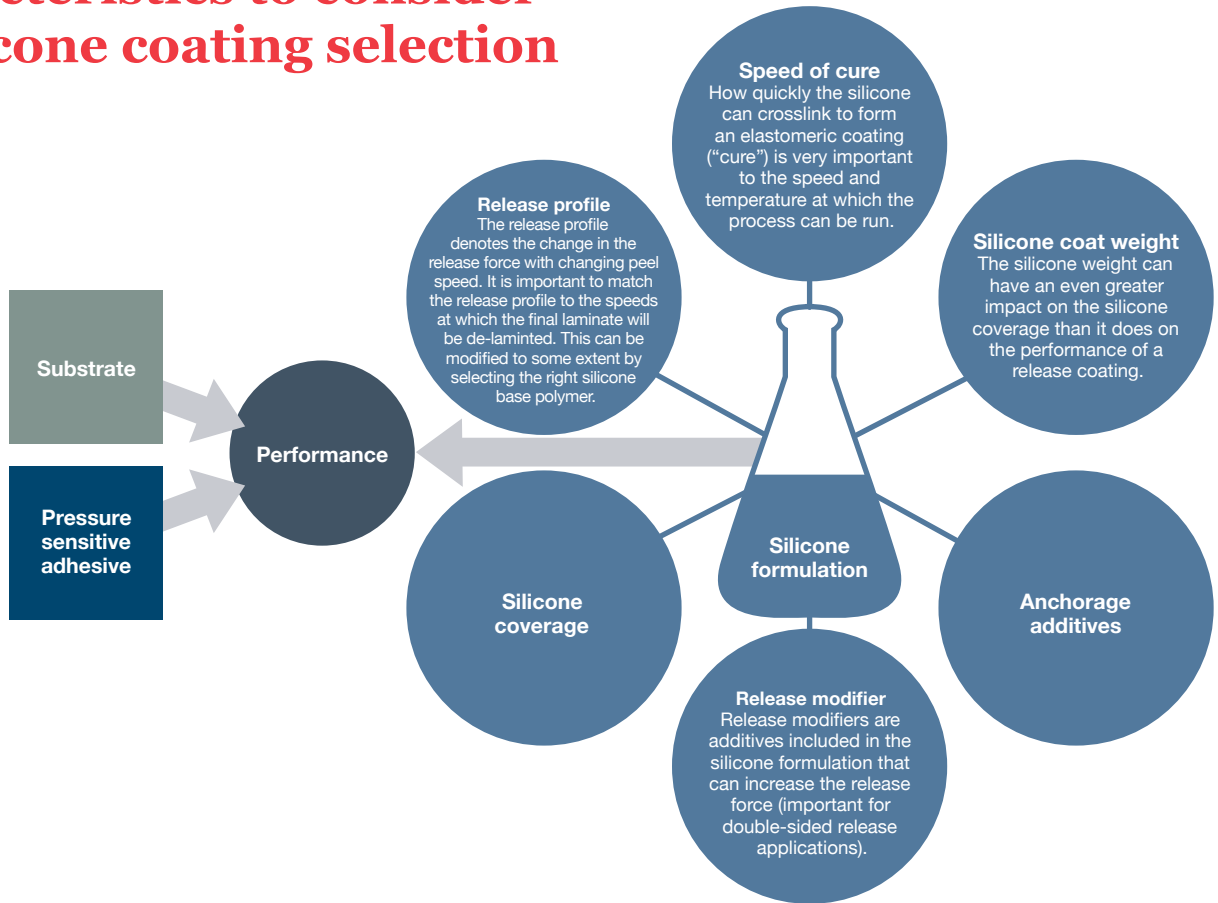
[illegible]cteristics to consider
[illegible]cone coating selection

Speed of cure
How quickly the silicone can crosslink to form an elastomeric coating ("cure") is very important to the speed and temperature at which the process can be run.

Release profile
The release profile denotes the change in the release force with changing peel speed. It is important to match the release profile to the speeds at which the final laminate will be de-laminted. This can be modified to some extent by selecting the right silicone base polymer.

Silicone coat weight
The silicone weight can have an even greater impact on the silicone coverage than it does on the performance of a release coating.

Substrate

Performance

Pressure sensitive adhesive

Silicone formulation

Silicone coverage

Anchorage additives

Release modifier
Release modifiers are additives included in the silicone formulation that can increase the release force (important for double-sided release applications).